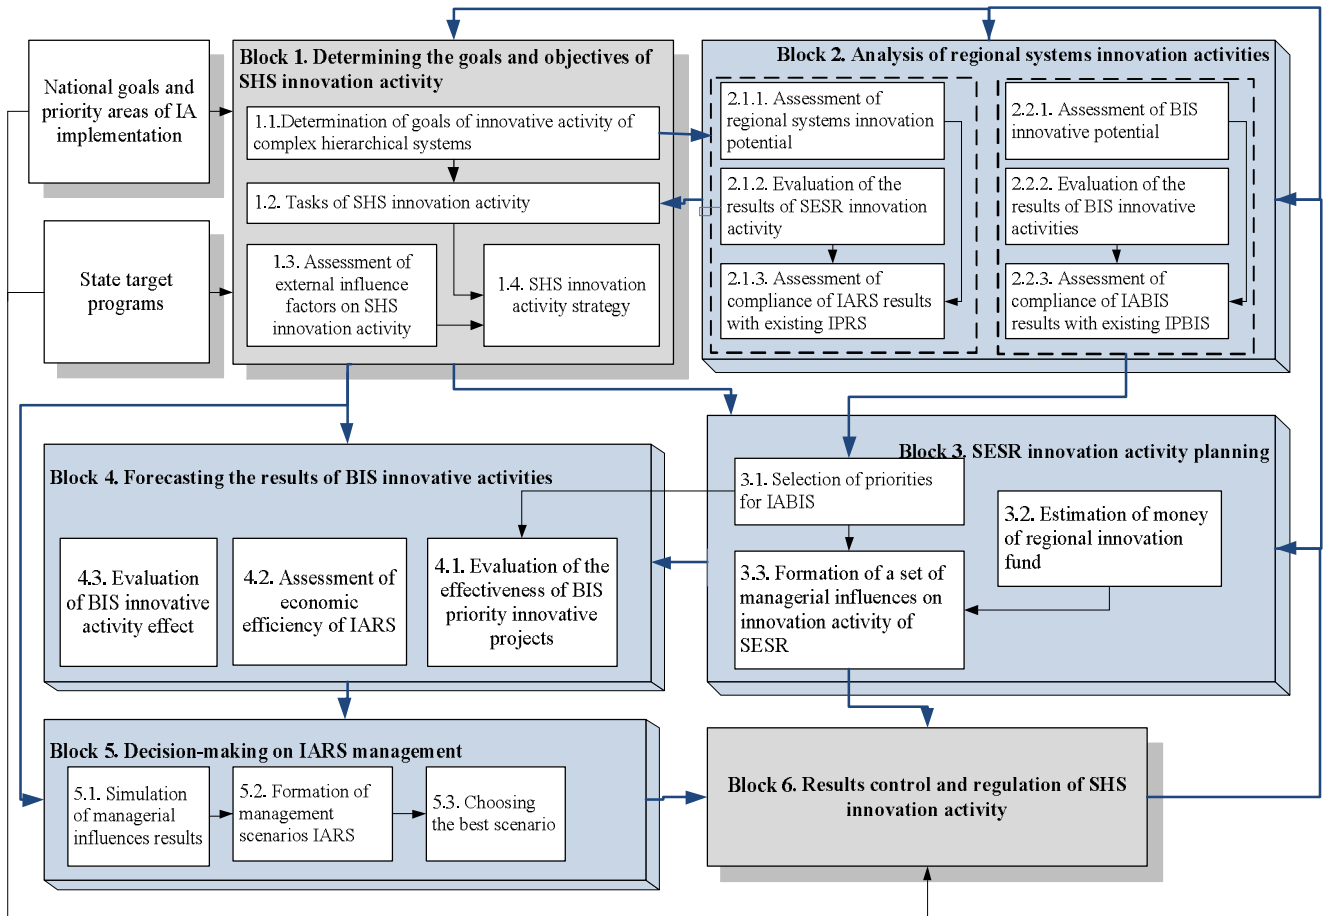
National goals and priority areas of IA implementation

State target programs

Block 1. Determining the goals and objectives of SHS innovation activity

1.1.Determination of goals of innovative activity of complex hierarchical systems

1.2. Tasks of SHS innovation activity

1.3. Assessment of external influence factors on SHS innovation activity

1.4. SHS innovation activity strategy

Block 2. Analysis of regional systems innovation activities

2.1.1. Assessment of regional systems innovation potential

2.1.2. Evaluation of the results of SESR innovation activity

2.1.3. Assessment of compliance of IARS results with existing IPRS

2.2.1. Assessment of BIS innovative potential

2.2.2. Evaluation of the results of BIS innovative activities

2.2.3. Assessment of compliance of IABIS results with existing IPBIS

Block 3. SESR innovation activity planning

3.1. Selection of priorities for IABIS

3.2. Estimation of money of regional innovation fund

3.3. Formation of a set of managerial influences on innovation activity of SESR

Block 4. Forecasting the results of BIS innovative activities

4.3. Evaluation of BIS innovative activity effect

4.2. Assessment of economic efficiency of IARS

4.1. Evaluation of the effectiveness of BIS priority innovative projects

Block 5. Decision-making on IARS management

5.1. Simulation of managerial influences results

5.2. Formation of management scenarios IARS

5.3. Choosing the best scenario

Block 6. Results control and regulation of SHS innovation activity